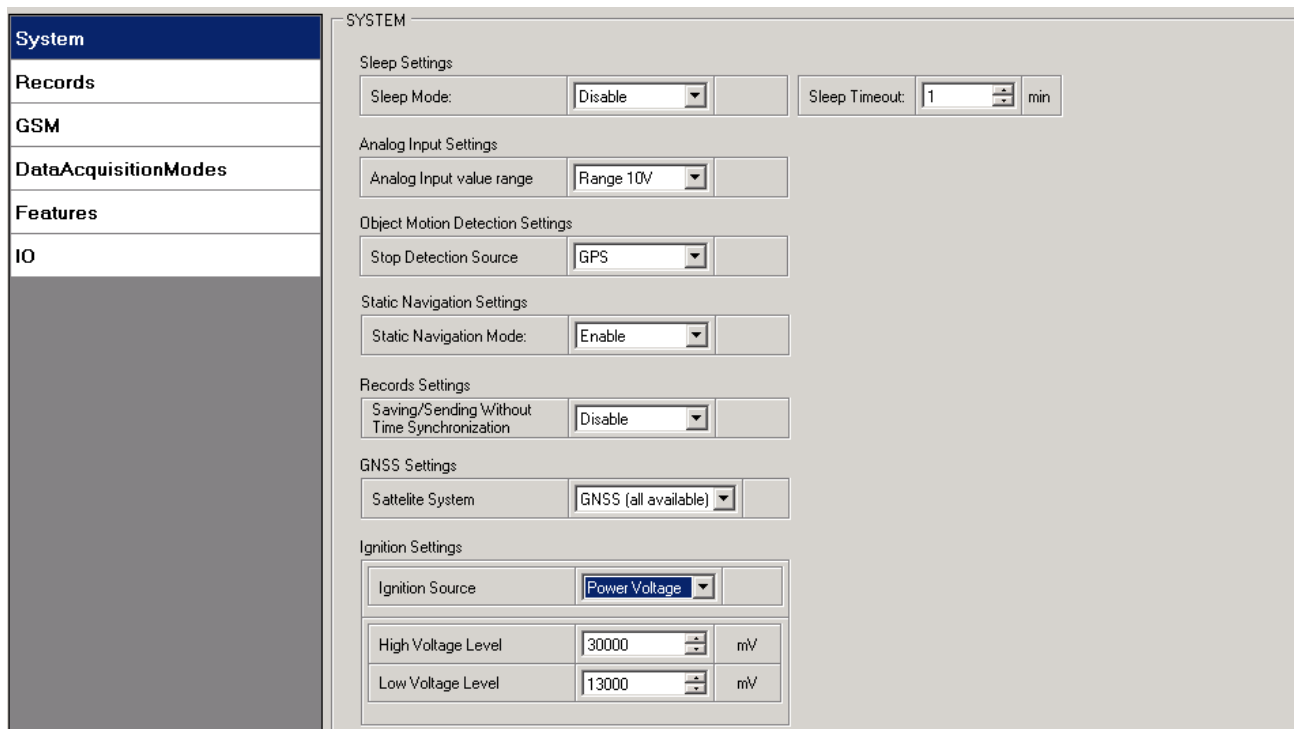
System
Records
GSM
DataAcquisitionModes
Features
IO

SYSTEM

Sleep Settings

Sleep Mode: Disable

Sleep Timeout: 1 min

Analog Input Settings

Analog Input value range Range 10V

Object Motion Detection Settings

Stop Detection Source GPS

Static Navigation Settings

Static Navigation Mode: Enable

Records Settings

Saving/Sending Without Time Synchronization Disable

GNSS Settings

Sattelite System GNSS (all available)

Ignition Settings

Ignition Source Power Voltage

High Voltage Level 30000 mV

Low Voltage Level 13000 mV